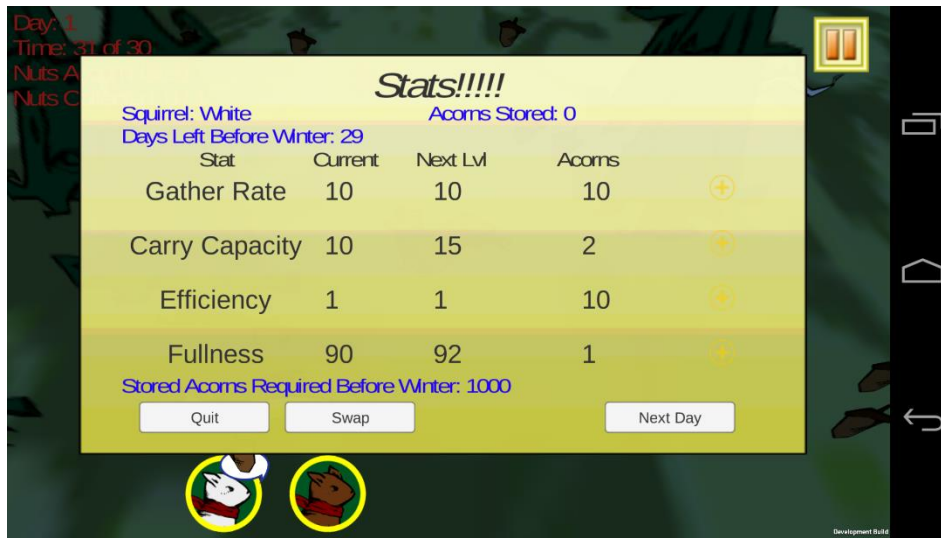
Day: 1
Time: 31 of 30
Nuts A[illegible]
Nuts C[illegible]

Stats!!!!!

Squirrel: White
Acorns Stored: 0
Days Left Before Winter: 29

| Stat | Current | Next Lvl | Acorns |
|---|---|---|---|
| Gather Rate | 10 | 10 | 10 |
| Carry Capacity | 10 | 15 | 2 |
| Efficiency | 1 | 1 | 10 |
| Fullness | 90 | 92 | 1 |

Stored Acorns Required Before Winter: 1000

Quit
Swap
Next Day

Development Build